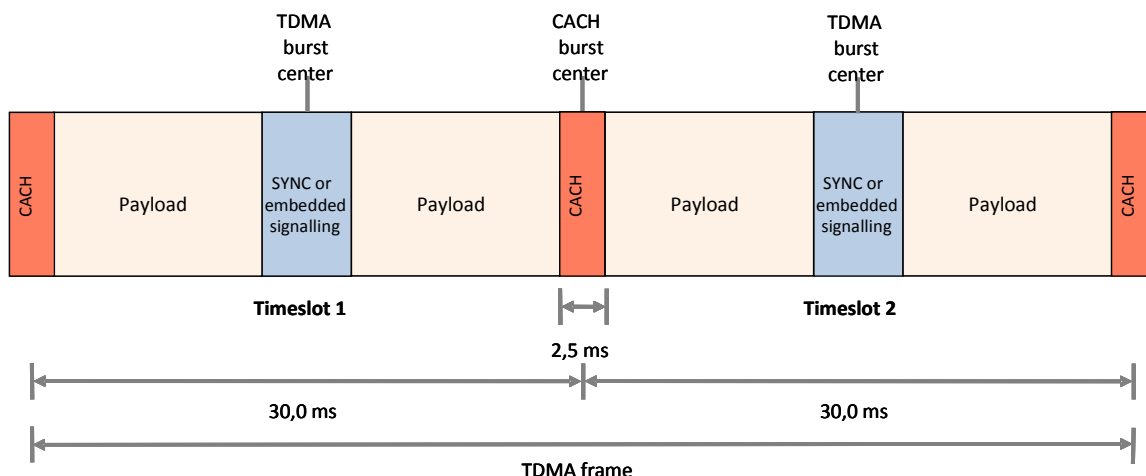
TDMA burst center

CACH burst center

TDMA burst center

CACH

Payload

SYNC or embedded signalling

Payload

CACH

Payload

SYNC or embedded signalling

Payload

CACH

Timeslot 1

Timeslot 2

2,5 ms

30,0 ms

30,0 ms

TDMA frame